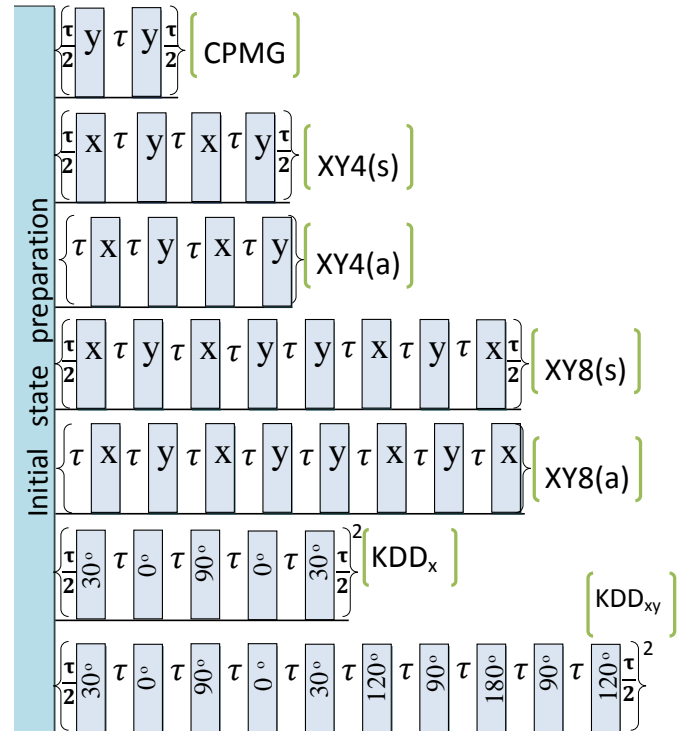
Initial state preparation

$\{\frac{\tau}{2}$ y $\tau$ y $\frac{\tau}{2}\}$ CPMG

$\{\frac{\tau}{2}$ x $\tau$ y $\tau$ x $\tau$ y $\frac{\tau}{2}\}$ XY4(s)

$\{\tau$ x $\tau$ y $\tau$ x $\tau$ y$\}$ XY4(a)

$\{\frac{\tau}{2}$ x $\tau$ y $\tau$ x $\tau$ y $\tau$ y $\tau$ x $\tau$ y $\tau$ x $\frac{\tau}{2}\}$ XY8(s)

$\{\tau$ x $\tau$ y $\tau$ x $\tau$ y $\tau$ y $\tau$ x $\tau$ y $\tau$ x$\}$ XY8(a)

$\{\frac{\tau}{2}$ $30^\circ$ $\tau$ $0^\circ$ $\tau$ $90^\circ$ $\tau$ $0^\circ$ $\tau$ $30^\circ$ $\frac{\tau}{2}\}^2$ KDD$_x$

KDD$_{xy}$

$\{\frac{\tau}{2}$ $30^\circ$ $\tau$ $0^\circ$ $\tau$ $90^\circ$ $\tau$ $0^\circ$ $\tau$ $30^\circ$ $\tau$ $120^\circ$ $\tau$ $90^\circ$ $\tau$ $180^\circ$ $\tau$ $90^\circ$ $\tau$ $120^\circ$ $\frac{\tau}{2}\}^2$